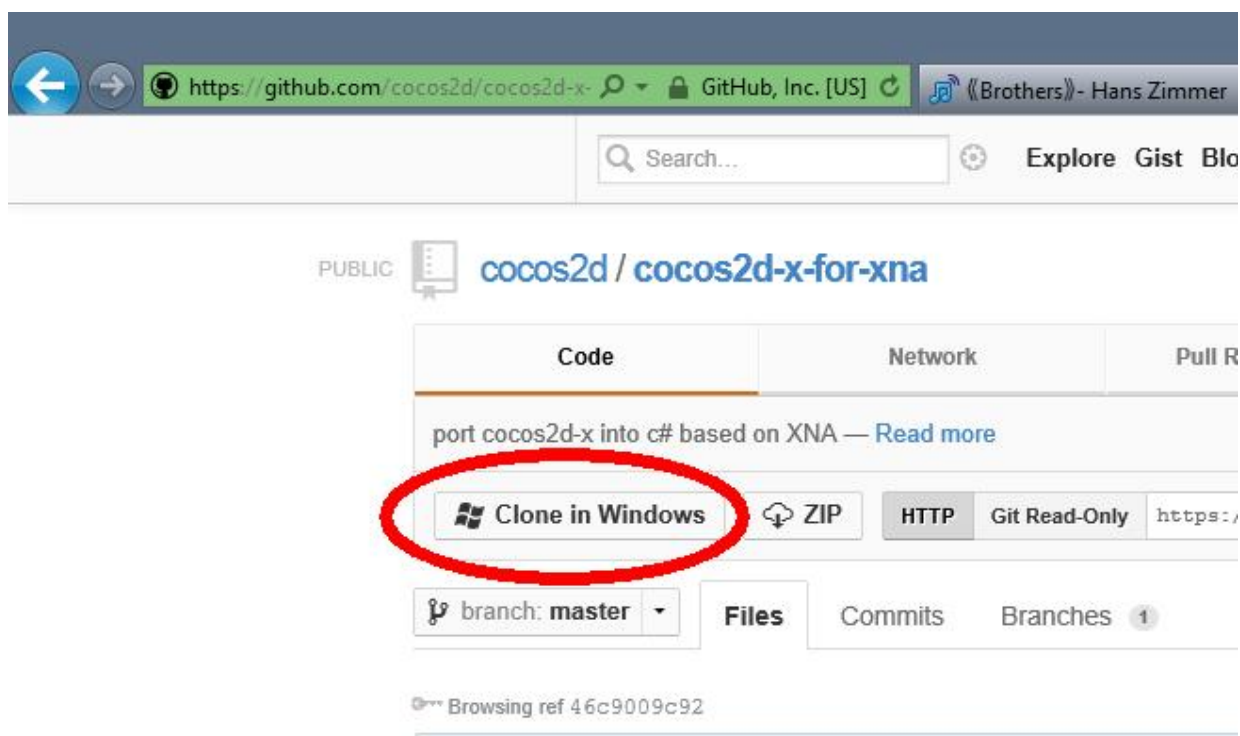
https://github.com/cocos2d/cocos2d-x- GitHub, Inc. [US] 《Brothers》- Hans Zimmer

Search... Explore Gist Blo

PUBLIC cocos2d / cocos2d-x-for-xna

Code Network Pull R

port cocos2d-x into c# based on XNA — Read more

Clone in Windows ZIP HTTP Git Read-Only https:/

branch: master Files Commits Branches 1

Browsing ref 46c9009c92